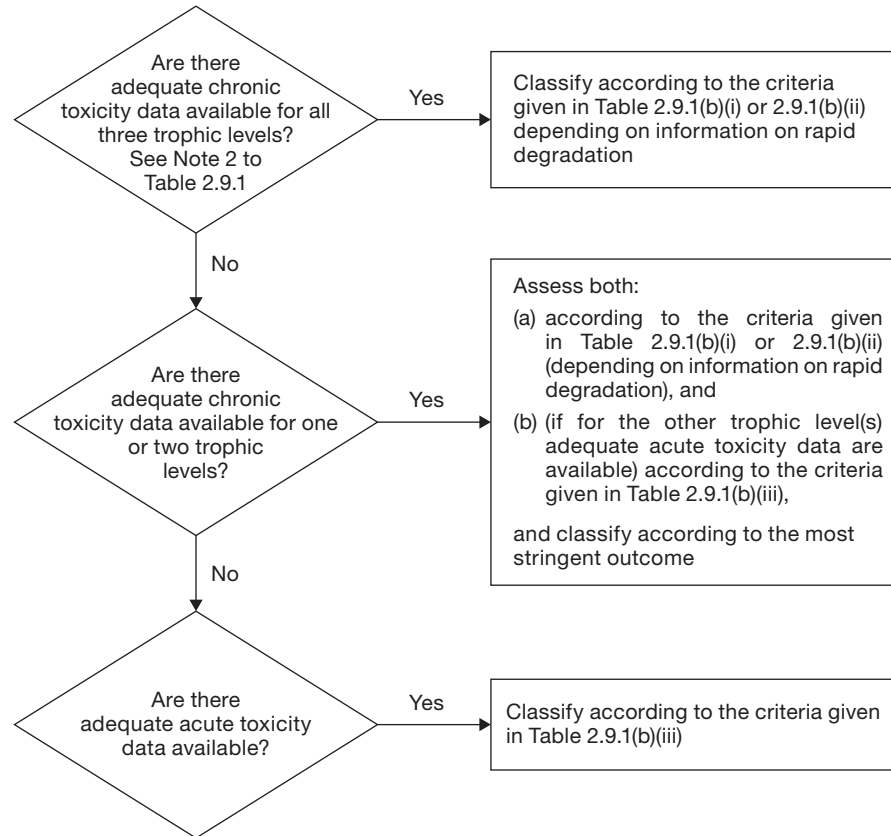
Are there adequate chronic toxicity data available for all three trophic levels? See Note 2 to Table 2.9.1

Yes

Classify according to the criteria given in Table 2.9.1(b)(i) or 2.9.1(b)(ii) depending on information on rapid degradation

No

Are there adequate chronic toxicity data available for one or two trophic levels?

Yes

Assess both:

(a) according to the criteria given in Table 2.9.1(b)(i) or 2.9.1(b)(ii) (depending on information on rapid degradation), and

(b) (if for the other trophic level(s) adequate acute toxicity data are available) according to the criteria given in Table 2.9.1(b)(iii),

and classify according to the most stringent outcome

No

Are there adequate acute toxicity data available?

Yes

Classify according to the criteria given in Table 2.9.1(b)(iii)